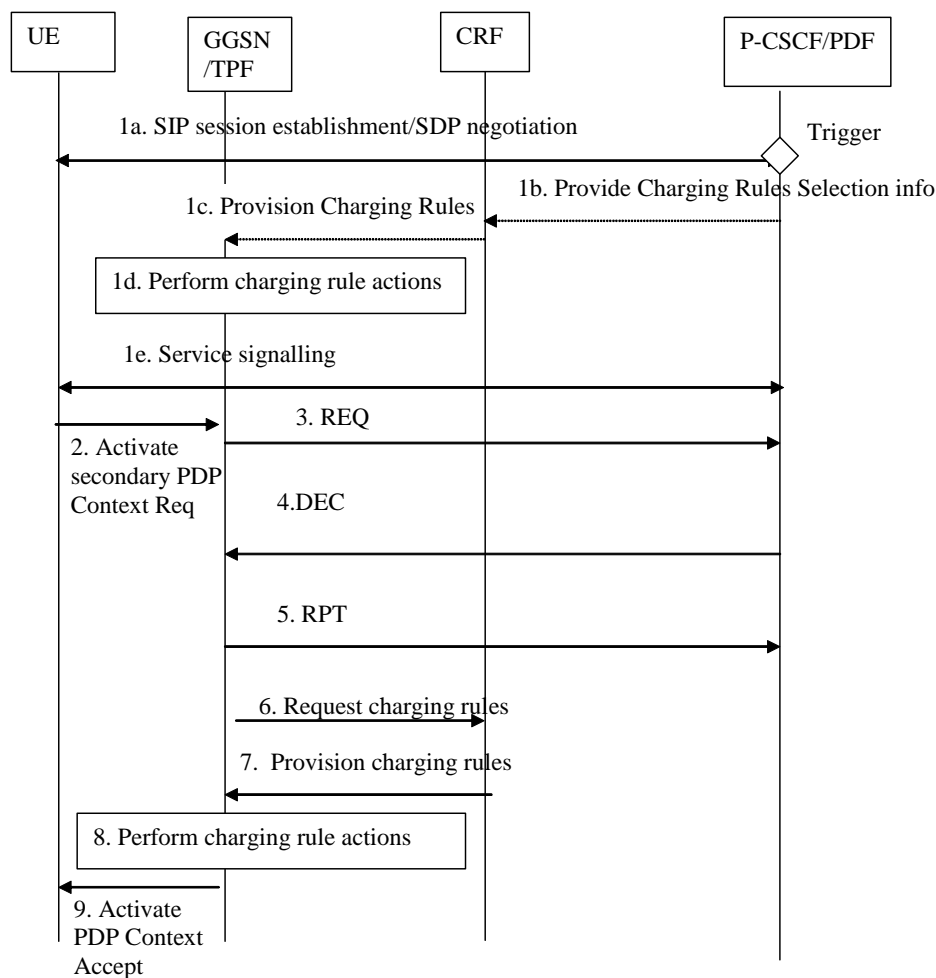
UE

GGSN /TPF

CRF

P-CSCF/PDF

1a. SIP session establishment/SDP negotiation

Trigger

1b. Provide Charging Rules Selection info

1c. Provision Charging Rules

1d. Perform charging rule actions

1e. Service signalling

3. REQ

2. Activate secondary PDP Context Req

4.DEC

5. RPT

6. Request charging rules

7. Provision charging rules

8. Perform charging rule actions

9. Activate PDP Context Accept